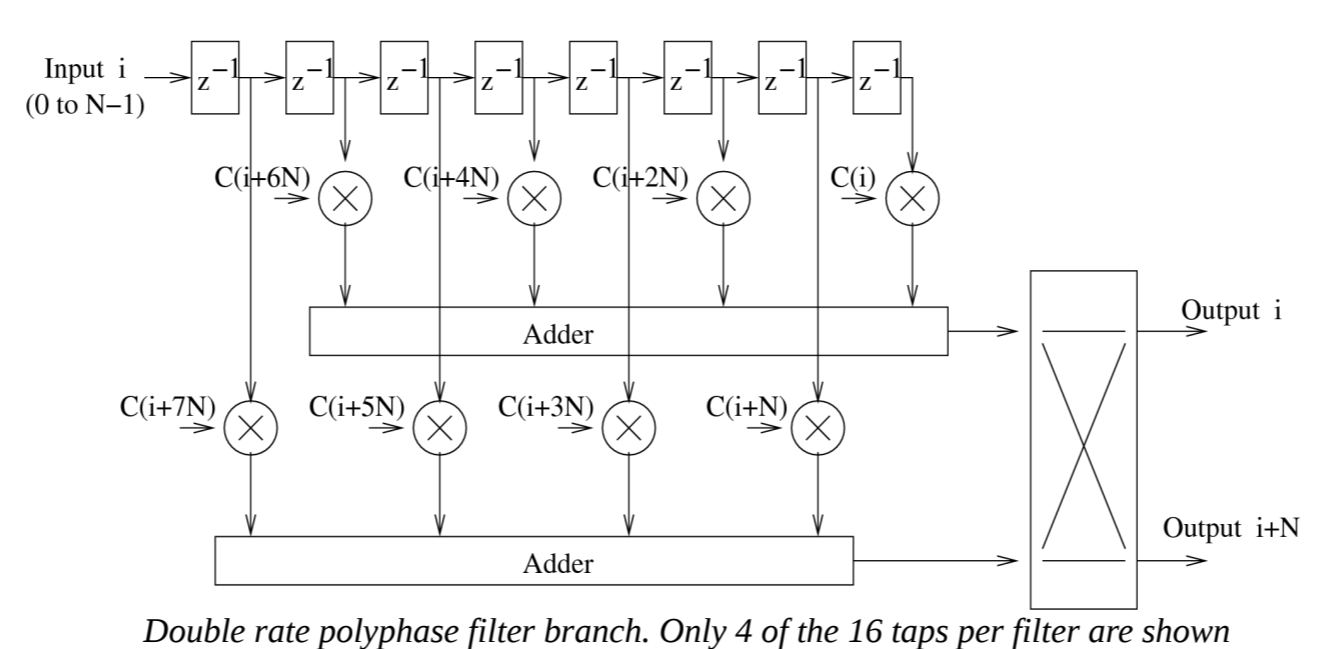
Input i
(0 to N−1)

$z^{-1}$ $z^{-1}$ $z^{-1}$ $z^{-1}$ $z^{-1}$ $z^{-1}$ $z^{-1}$ $z^{-1}$

C(i+6N) C(i+4N) C(i+2N) C(i)

Adder

Output i

C(i+7N) C(i+5N) C(i+3N) C(i+N)

Adder

Output i+N

Double rate polyphase filter branch. Only 4 of the 16 taps per filter are shown